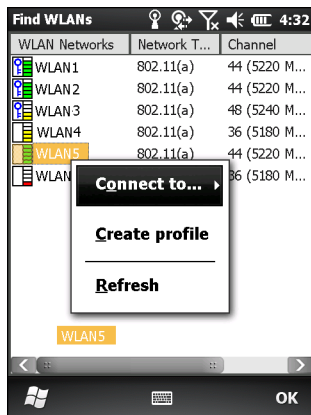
Find WLANs 4:32

| WLAN Networks | Network T... | Channel |
|---|---|---|
| WLAN1 | 802.11(a) | 44 (5220 M... |
| WLAN2 | 802.11(a) | 44 (5220 M... |
| WLAN3 | 802.11(a) | 48 (5240 M... |
| WLAN4 | 802.11(a) | 36 (5180 M... |
| WLAN5 | 802.11(a) | 44 (5220 M... |
| WLAN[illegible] | | 36 (5180 M... |

Connect to...
Create profile
Refresh

WLAN5

OK